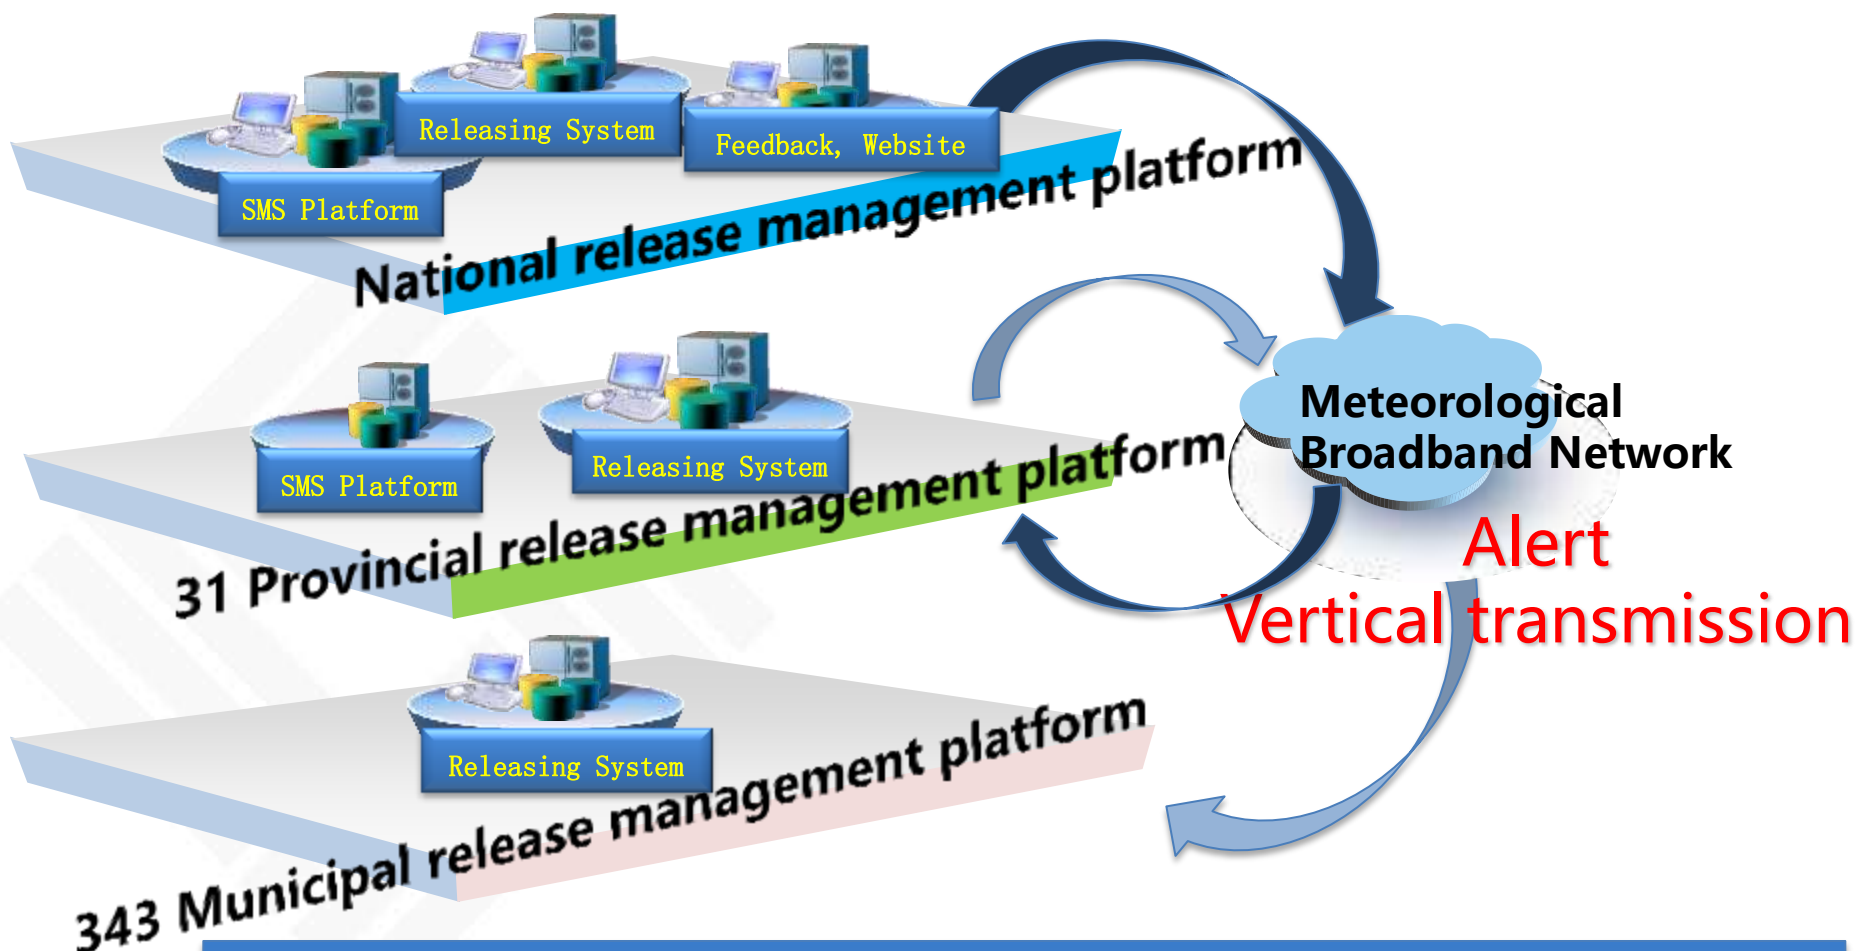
Releasing System

Feedback, Website

SMS Platform

National release management platform

Meteorological Broadband Network

SMS Platform

Releasing System

31 Provincial release management platform

Alert Vertical transmission

Releasing System

343 Municipal release management platform